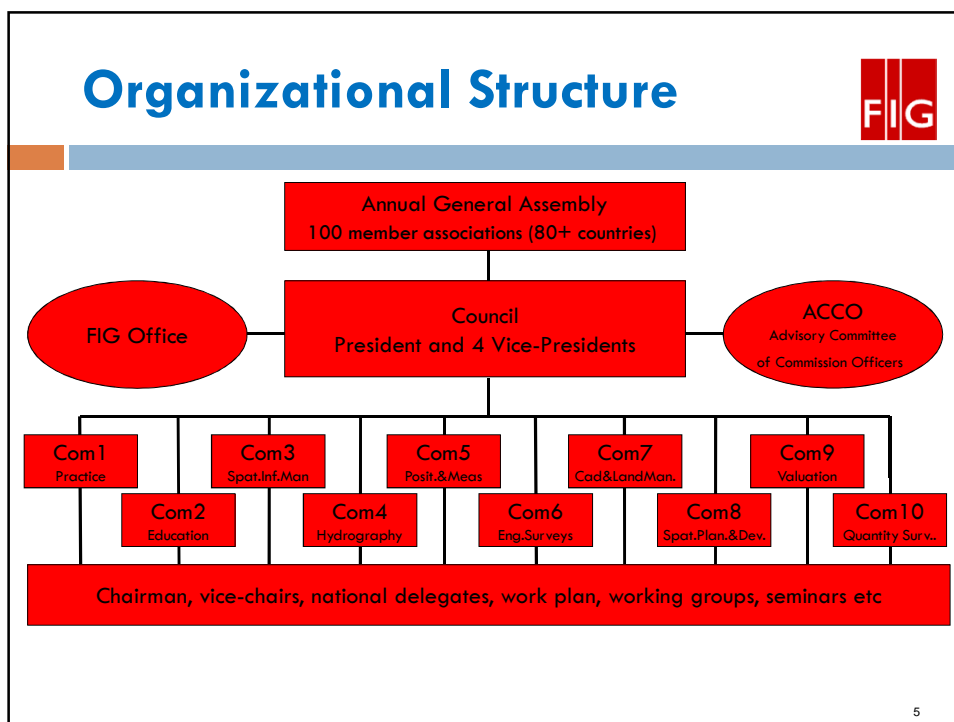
Organizational Structure

FIG

Annual General Assembly
100 member associations (80+ countries)

FIG Office

Council
President and 4 Vice-Presidents

ACCO
Advisory Committee
of Commission Officers

Com1
Practice

Com2
Education

Com3
Spat.Inf.Man

Com4
Hydrography

Com5
Posit.&Meas

Com6
Eng.Surveys

Com7
Cad&LandMan.

Com8
Spat.Plan.&Dev.

Com9
Valuation

Com10
Quantity Surv..

Chairman, vice-chairs, national delegates, work plan, working groups, seminars etc

5